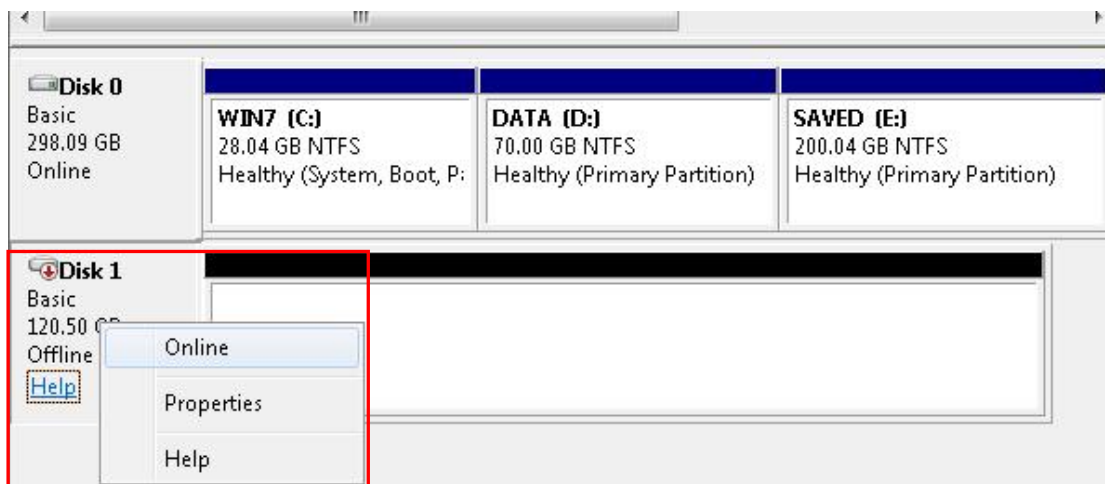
Disk 0
Basic
298.09 GB
Online

WIN7 (C:)
28.04 GB NTFS
Healthy (System, Boot, P:

DATA (D:)
70.00 GB NTFS
Healthy (Primary Partition)

SAVED (E:)
200.04 GB NTFS
Healthy (Primary Partition)

Disk 1
Basic
120.50 G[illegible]
Offline
Help

Online

Properties

Help